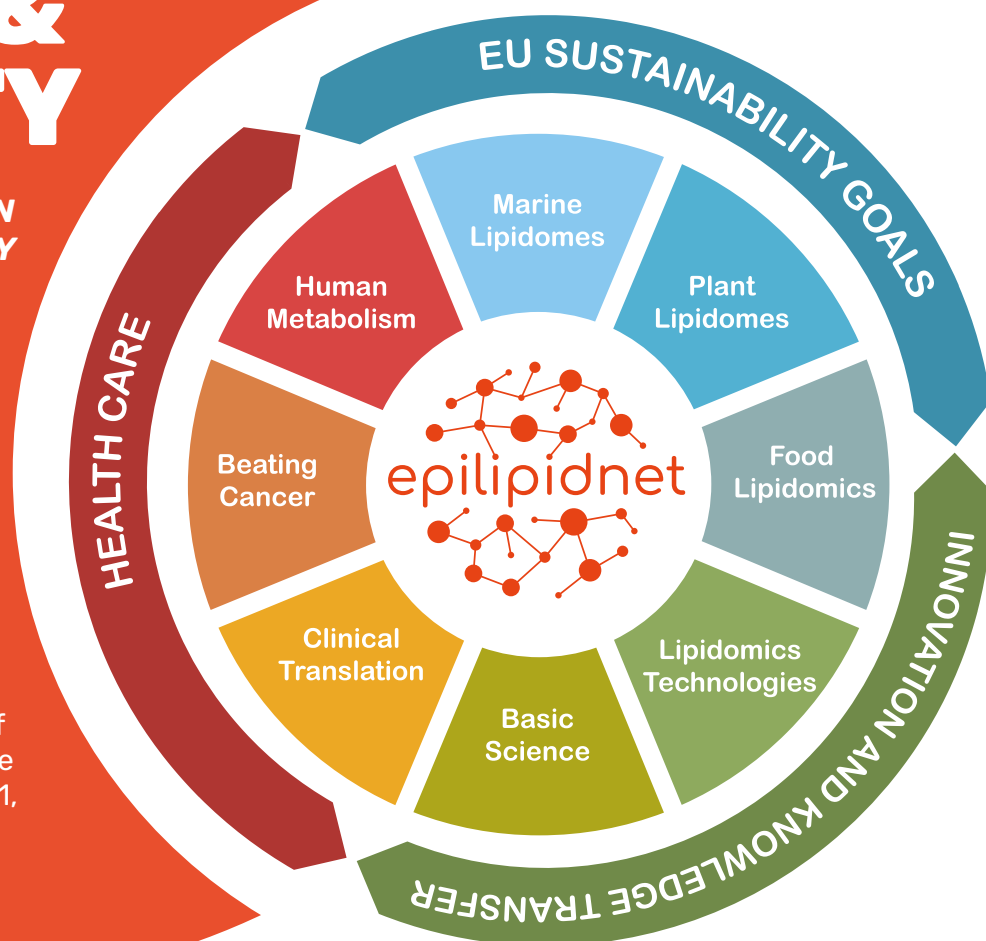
&
Y
N
Y
f
e
1,

EU SUSTAINABILITY GOALS

HEALTH CARE

INNOVATION AND KNOWLEDGE TRANSFER

Marine Lipidomes

Plant Lipidomes

Human Metabolism

Food Lipidomics

Beating Cancer

epilipidnet

Clinical Translation

Lipidomics Technologies

Basic Science